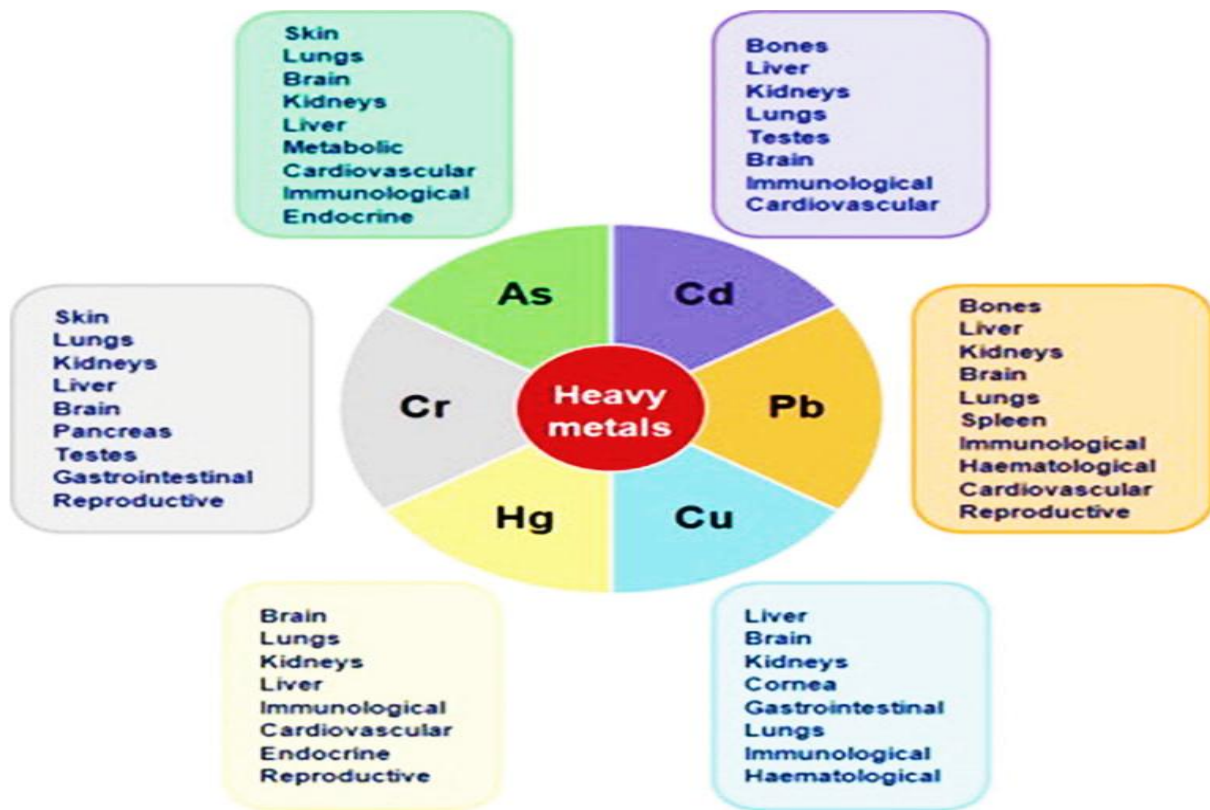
Skin
Lungs
Brain
Kidneys
Liver
Metabolic
Cardiovascular
Immunological
Endocrine

Bones
Liver
Kidneys
Lungs
Testes
Brain
Immunological
Cardiovascular

As
Cd
Cr
Heavy metals
Pb
Hg
Cu

Skin
Lungs
Kidneys
Liver
Brain
Pancreas
Testes
Gastrointestinal
Reproductive

Bones
Liver
Kidneys
Brain
Lungs
Spleen
Immunological
Haematological
Cardiovascular
Reproductive

Brain
Lungs
Kidneys
Liver
Immunological
Cardiovascular
Endocrine
Reproductive

Liver
Brain
Kidneys
Cornea
Gastrointestinal
Lungs
Immunological
Haematological